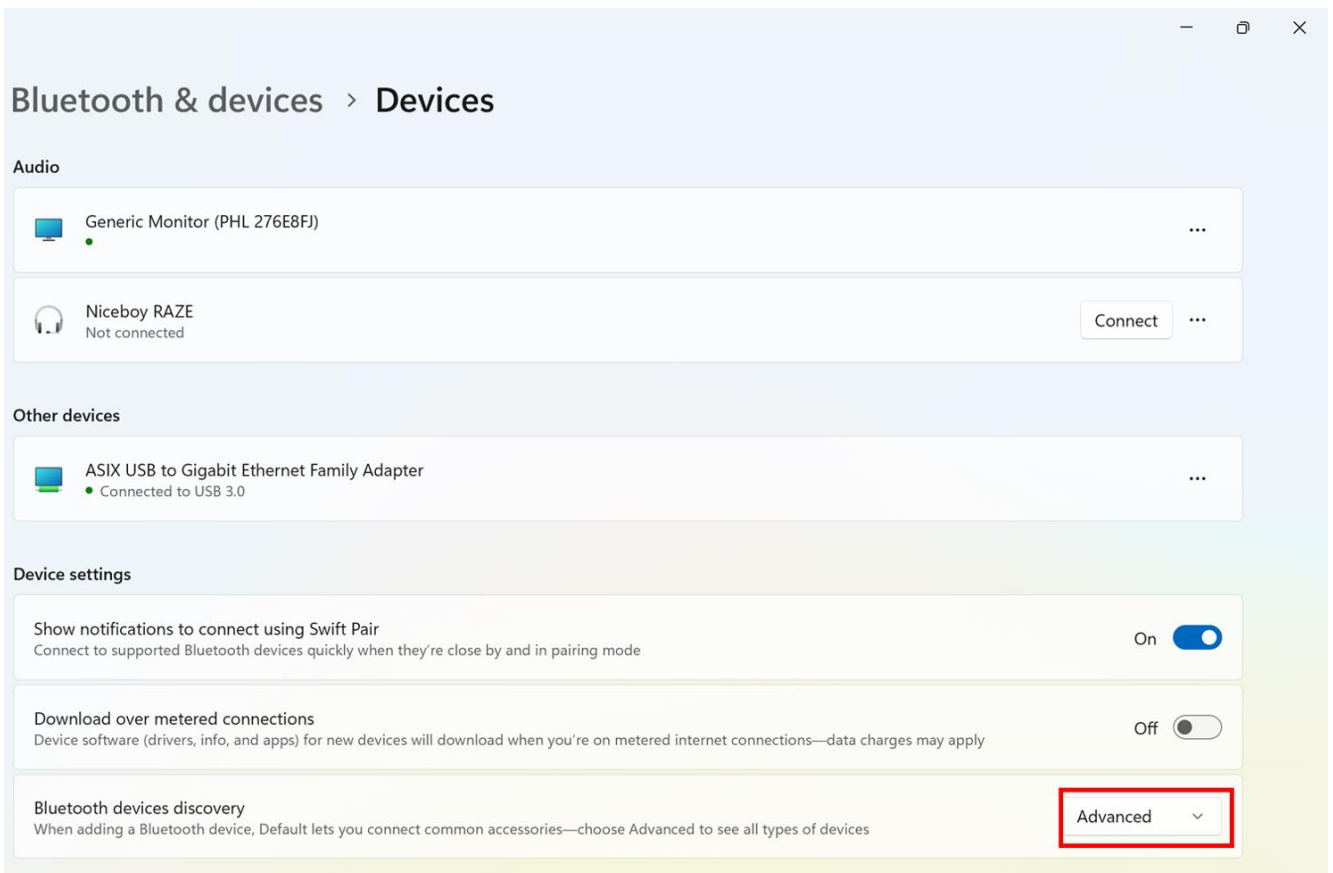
Bluetooth & devices › Devices

Audio

Generic Monitor (PHL 276E8FJ)

...

Niceboy RAZE
Not connected

Connect ...

Other devices

ASIX USB to Gigabit Ethernet Family Adapter
Connected to USB 3.0

...

Device settings

Show notifications to connect using Swift Pair
Connect to supported Bluetooth devices quickly when they're close by and in pairing mode

On

Download over metered connections
Device software (drivers, info, and apps) for new devices will download when you're on metered internet connections—data charges may apply

Off

Bluetooth devices discovery
When adding a Bluetooth device, Default lets you connect common accessories—choose Advanced to see all types of devices

Advanced